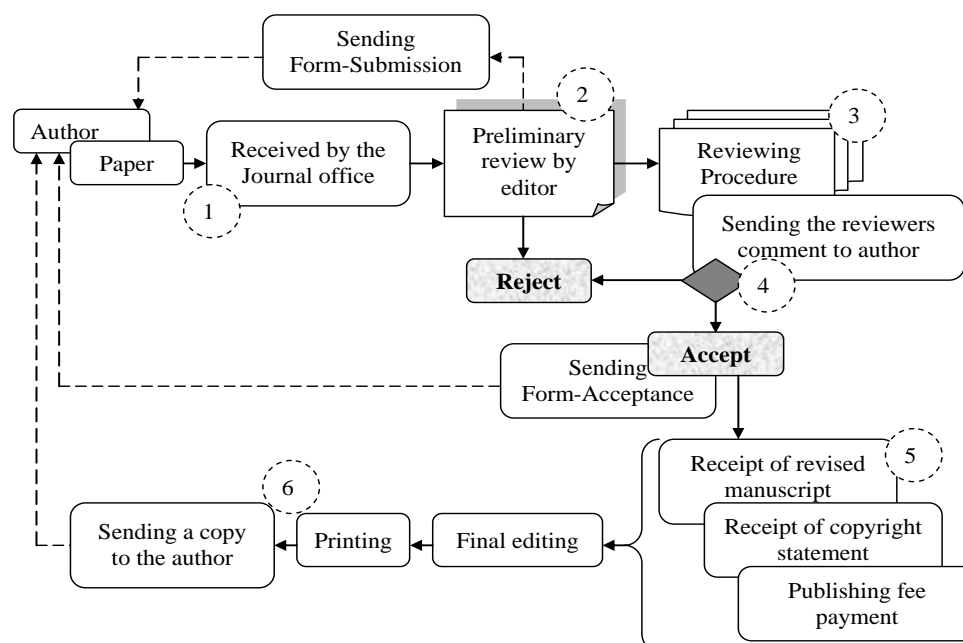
Sending Form-Submission

Author

Paper

Received by the Journal office

1

2

Preliminary review by editor

3

Reviewing Procedure

Sending the reviewers comment to author

Reject

4

Accept

Sending Form-Acceptance

5

Receipt of revised manuscript

Receipt of copyright statement

Publishing fee payment

6

Sending a copy to the author

Printing

Final editing